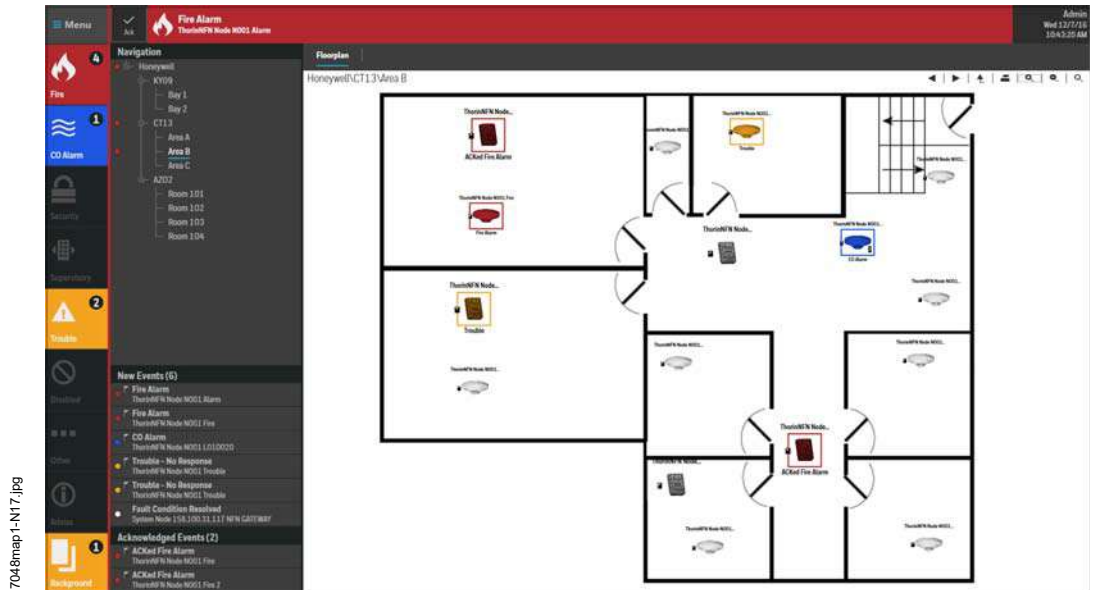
Menu

Ack

Fire Alarm
ThorinNFN Node N001 Alarm

Admin
Wed 12/7/16
10:43:20 AM

Fire 4

CO Alarm 1

Security

Supervisory

Trouble 2

Disabled

Other

Admin

Background 1

Navigation
Honeywell
KY09
Bay 1
Bay 2
CT13
Area A
Area B
Area C
AZ02
Room 101
Room 102
Room 103
Room 104

New Events (6)
Fire Alarm
ThorinNFN Node N001 Alarm
Fire Alarm
ThorinNFN Node N001 Fire
CO Alarm
ThorinNFN Node N001 L010020
Trouble - No Response
ThorinNFN Node N001 Trouble
Trouble - No Response
ThorinNFN Node N001 Trouble
Fault Condition Resolved
System Node 158.100.11.117 NFN GATEWAY

Acknowledged Events (2)
ACKed Fire Alarm
ThorinNFN Node N001 Fire
ACKed Fire Alarm
ThorinNFN Node N001 Fire 2

Floorplan

Honeywell\CT13\Area B

ThorinNFN Node...
ACKed Fire Alarm
ThorinNFN Node N001
ThorinNFN Node N001
Trouble
ThorinNFN Node N001
ThorinNFN Node N001 Fire
Fire Alarm
ThorinNFN Node...
ThorinNFN Node N001
CO Alarm
ThorinNFN Node...
ThorinNFN Node...
Trouble
ThorinNFN Node N001
ThorinNFN Node...
ThorinNFN Node...
ThorinNFN Node...
ACKed Fire Alarm
ThorinNFN Node...
ThorinNFN Node N001
ThorinNFN Node N001

7048map1-N17.jpg